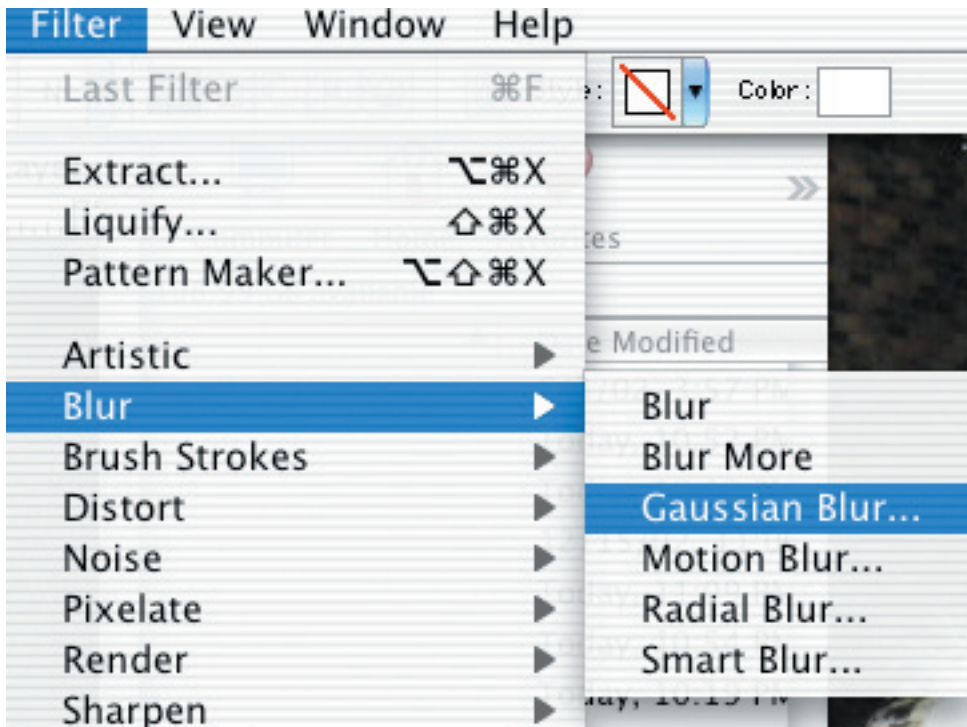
Filter View Window Help

Last Filter ⌘F

Extract... ⌥⌘X
Liquify... ⇧⌘X
Pattern Maker... ⌥⇧⌘X

Artistic
Blur
Brush Strokes
Distort
Noise
Pixelate
Render
Sharpen

Blur
Blur More
Gaussian Blur...
Motion Blur...
Radial Blur...
Smart Blur...

Color: